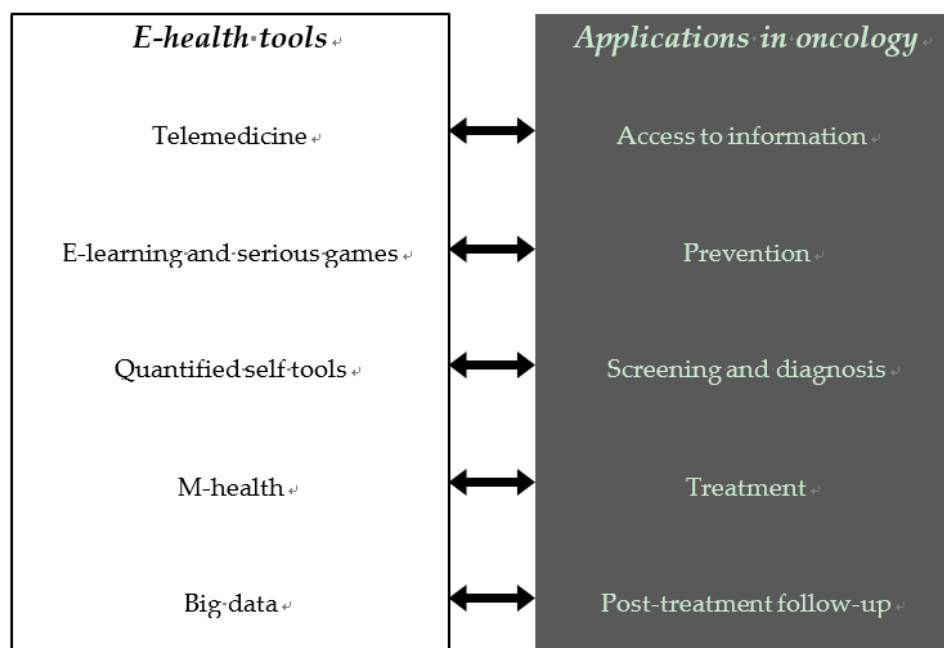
E-health tools

Telemedicine

E-learning and serious games

Quantified self tools

M-health

Big data

Applications in oncology

Access to information

Prevention

Screening and diagnosis

Treatment

Post-treatment follow-up